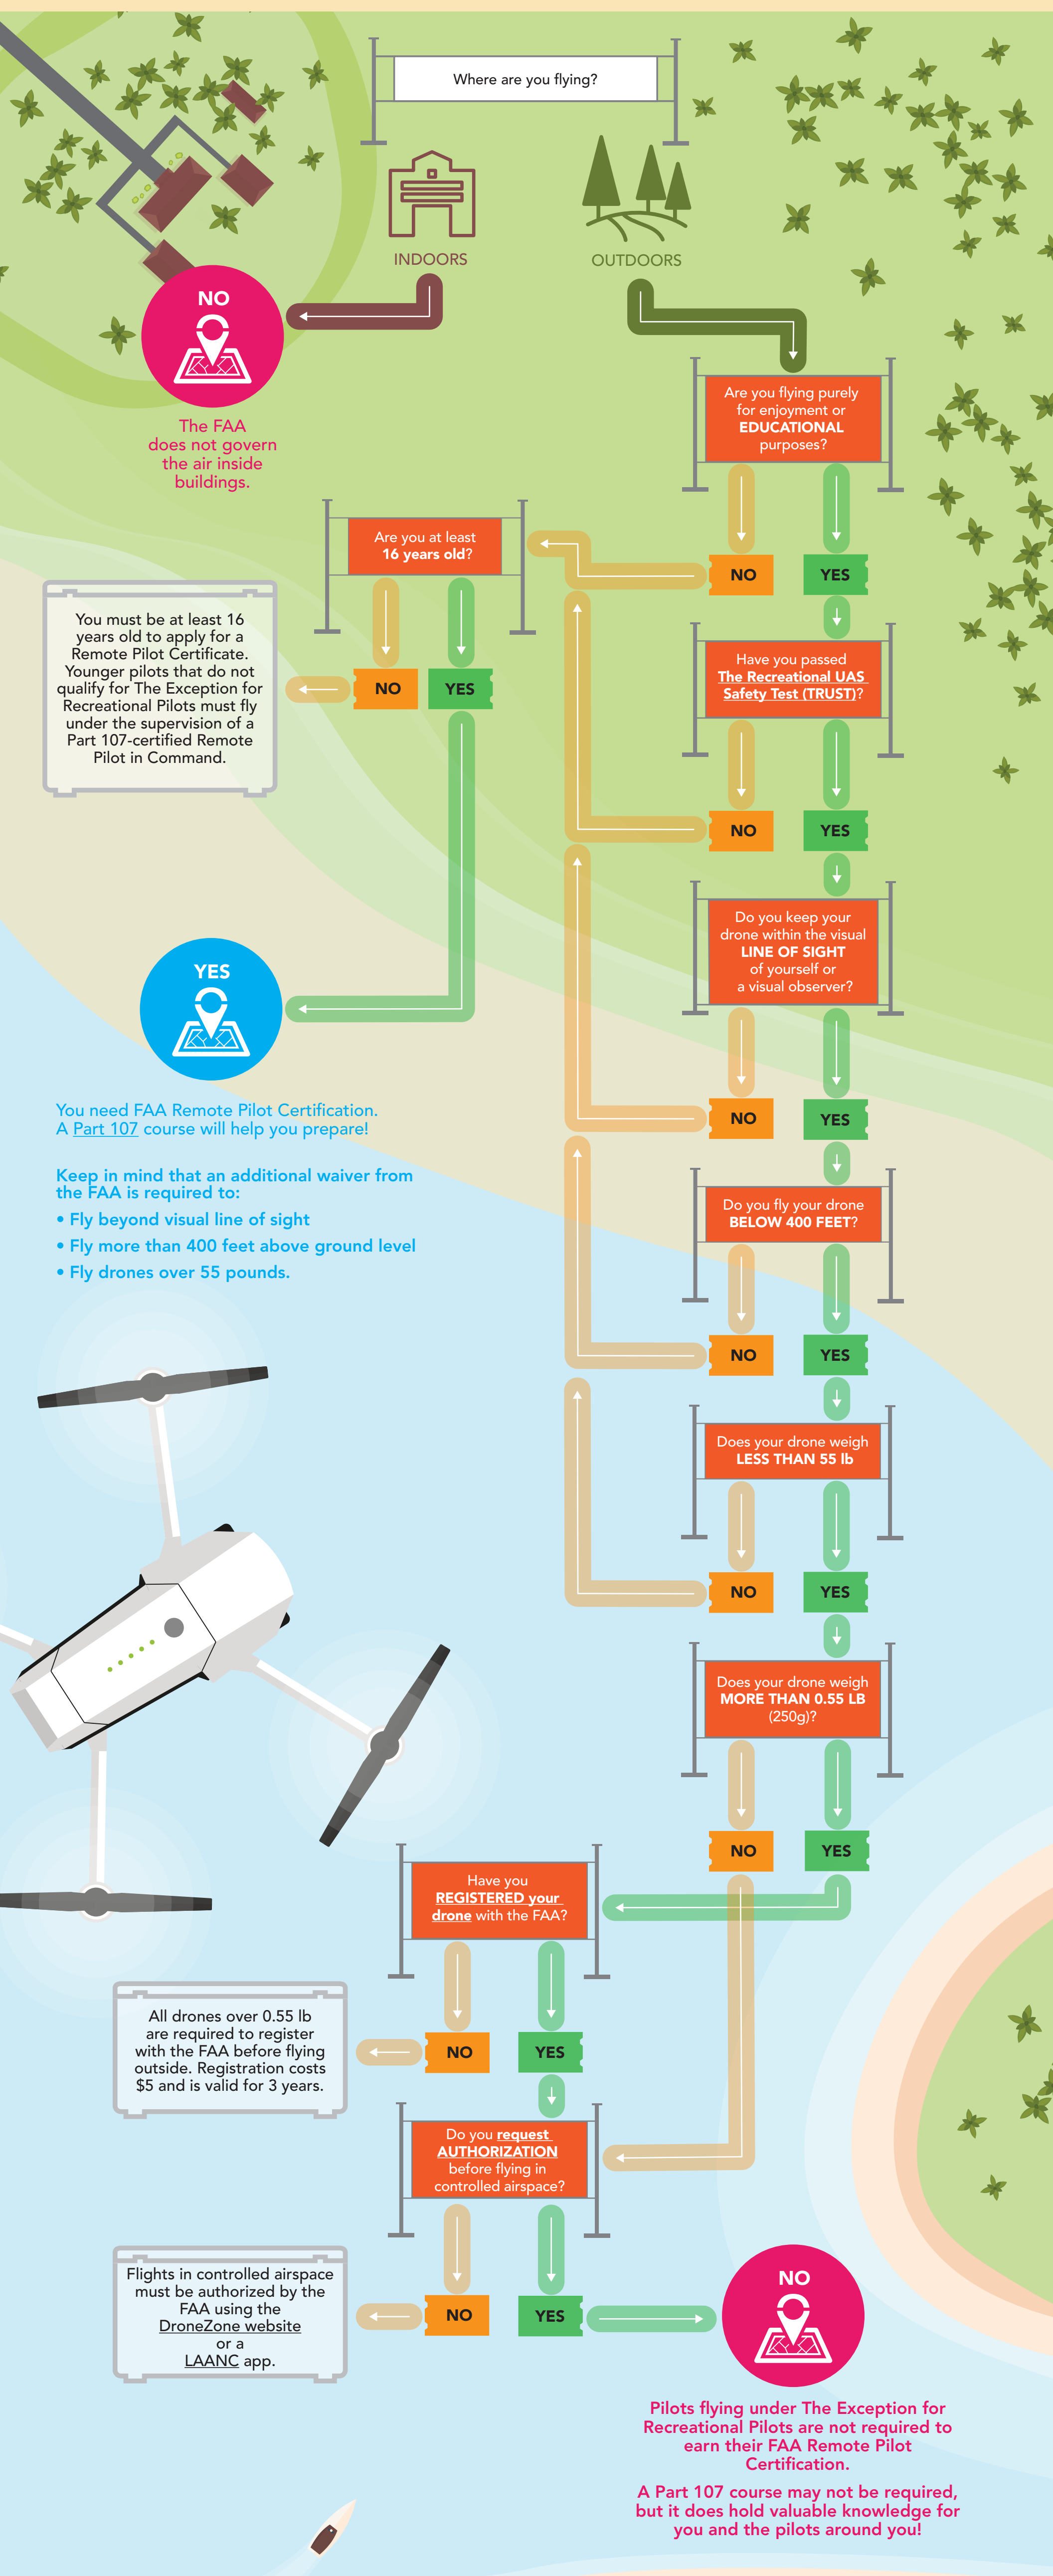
Where are you flying?

INDOORS

OUTDOORS

NO

The FAA does not govern the air inside buildings.

Are you flying purely for enjoyment or EDUCATIONAL purposes?

NO

YES

Are you at least 16 years old?

You must be at least 16 years old to apply for a Remote Pilot Certificate. Younger pilots that do not qualify for The Exception for Recreational Pilots must fly under the supervision of a Part 107-certified Remote Pilot in Command.

NO

YES

Have you passed The Recreational UAS Safety Test (TRUST)?

NO

YES

Do you keep your drone within the visual LINE OF SIGHT of yourself or a visual observer?

YES

You need FAA Remote Pilot Certification. A Part 107 course will help you prepare!

Keep in mind that an additional waiver from the FAA is required to:

• Fly beyond visual line of sight
• Fly more than 400 feet above ground level
• Fly drones over 55 pounds.

NO

YES

Do you fly your drone BELOW 400 FEET?

NO

YES

Does your drone weigh LESS THAN 55 lb

NO

YES

Does your drone weigh MORE THAN 0.55 LB (250g)?

NO

YES

Have you REGISTERED your drone with the FAA?

All drones over 0.55 lb are required to register with the FAA before flying outside. Registration costs $5 and is valid for 3 years.

NO

YES

Do you request AUTHORIZATION before flying in controlled airspace?

Flights in controlled airspace must be authorized by the FAA using the DroneZone website or a LAANC app.

NO

YES

NO

Pilots flying under The Exception for Recreational Pilots are not required to earn their FAA Remote Pilot Certification.

A Part 107 course may not be required, but it does hold valuable knowledge for you and the pilots around you!